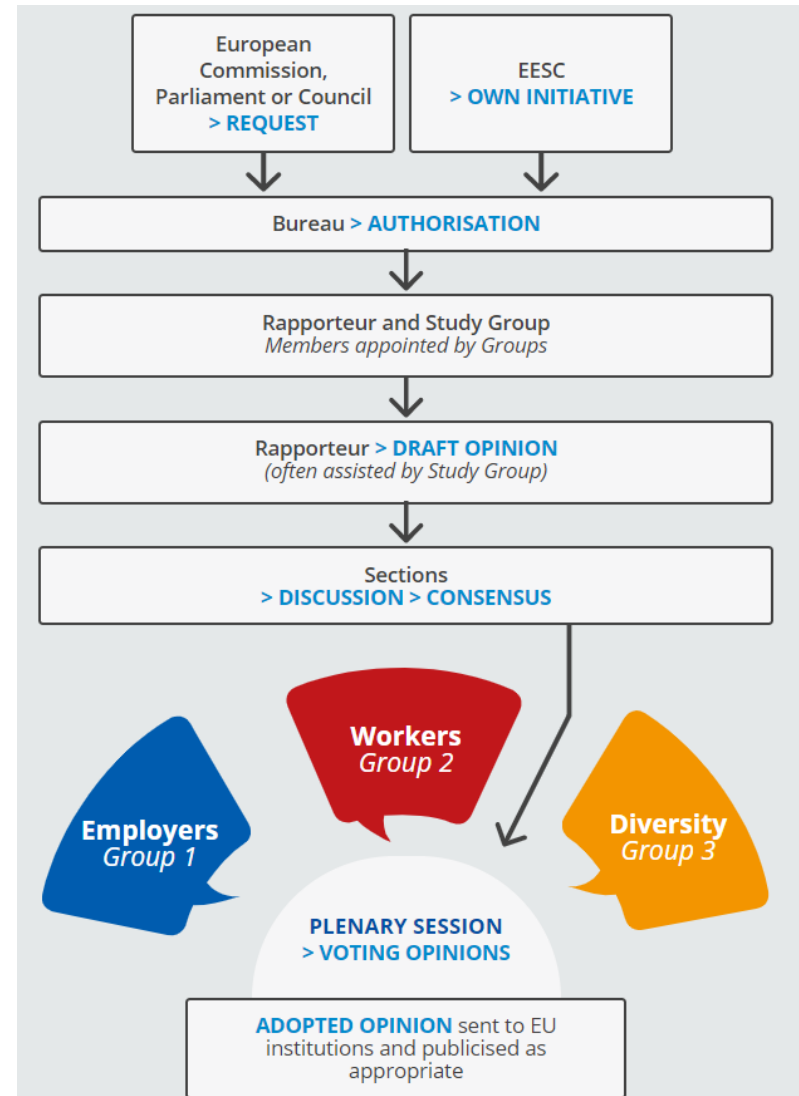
European Commission, Parliament or Council
> REQUEST

EESC
> OWN INITIATIVE

Bureau > AUTHORISATION

Rapporteur and Study Group
Members appointed by Groups

Rapporteur > DRAFT OPINION
(often assisted by Study Group)

Sections
> DISCUSSION > CONSENSUS

Workers
Group 2

Employers
Group 1

Diversity
Group 3

PLENARY SESSION
> VOTING OPINIONS

ADOPTED OPINION sent to EU institutions and publicised as appropriate